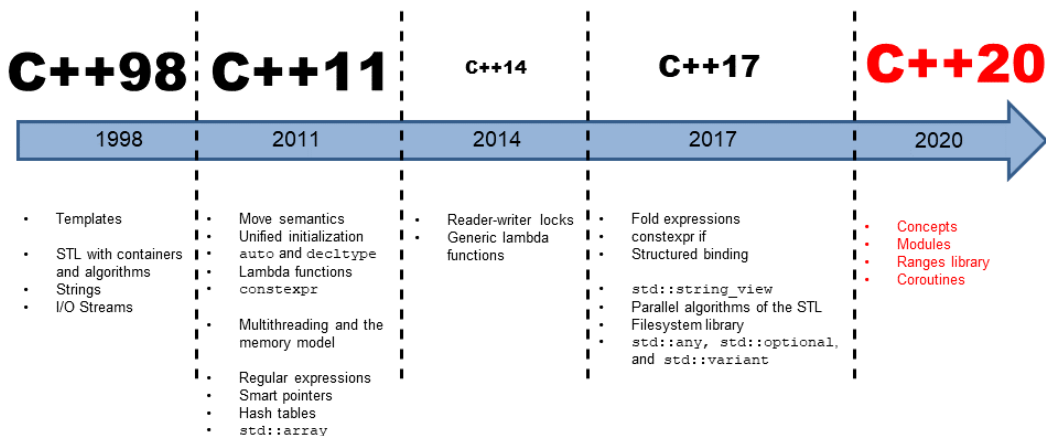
C++98

1998

- Templates
- STL with containers and algorithms
- Strings
- I/O Streams

C++11

2011

- Move semantics
- Unified initialization
- auto and decltype
- Lambda functions
- constexpr
- Multithreading and the memory model
- Regular expressions
- Smart pointers
- Hash tables
- std::array

C++14

2014

- Reader-writer locks
- Generic lambda functions

C++17

2017

- Fold expressions
- constexpr if
- Structured binding
- std::string_view
- Parallel algorithms of the STL
- Filesystem library
- std::any, std::optional, and std::variant

C++20

2020

- Concepts
- Modules
- Ranges library
- Coroutines